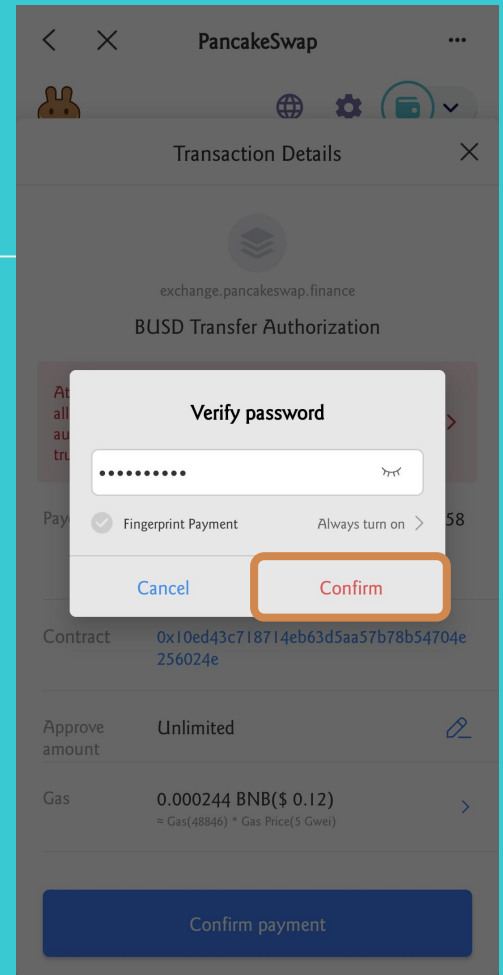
PancakeSwap

...

Transaction Details

exchange.pancakeswap.finance

BUSD Transfer Authorization

At
all
au
tru

Pay

58

Verify password

••••••••••

Fingerprint Payment

Always turn on

Cancel

Confirm

Contract

0x10ed43c718714eb63d5aa57b78b54704e256024e

Approve amount

Unlimited

Gas

0.000244 BNB($ 0.12)

≈ Gas(48846) * Gas Price(5 Gwei)

Confirm payment